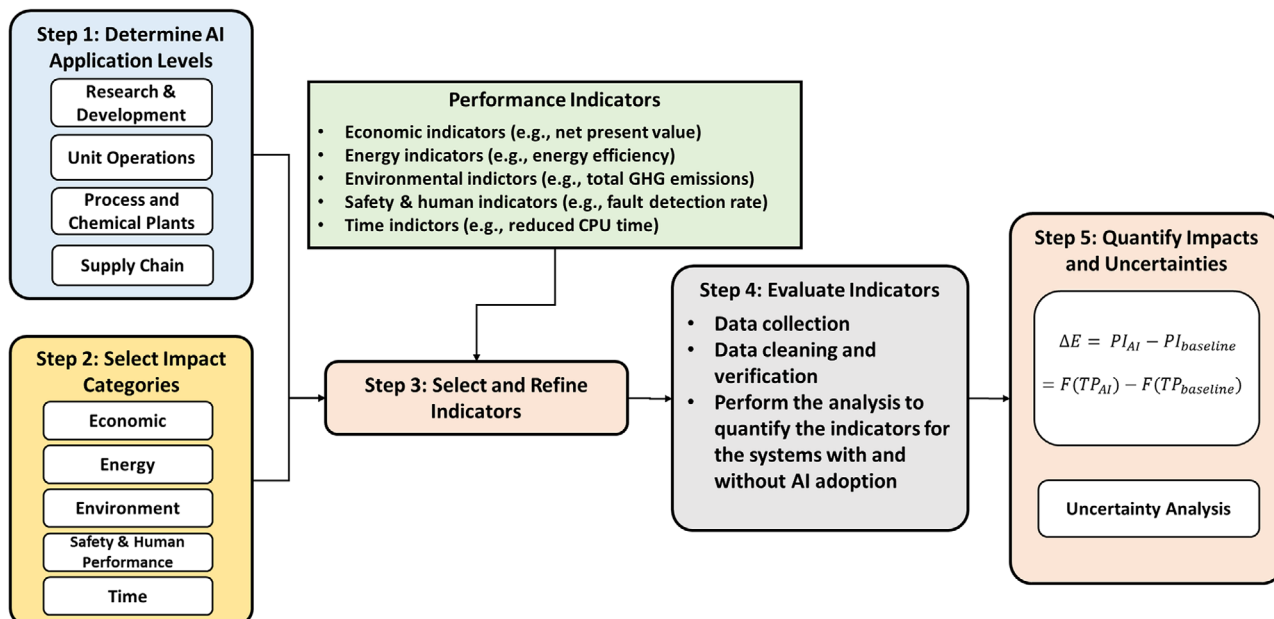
Step 1: Determine AI Application Levels

Research & Development

Unit Operations

Process and Chemical Plants

Supply Chain

Step 2: Select Impact Categories

Economic

Energy

Environment

Safety & Human Performance

Time

Performance Indicators

- Economic indicators (e.g., net present value)
- Energy indicators (e.g., energy efficiency)
- Environmental indictors (e.g., total GHG emissions)
- Safety & human indicators (e.g., fault detection rate)
- Time indictors (e.g., reduced CPU time)

Step 3: Select and Refine Indicators

Step 4: Evaluate Indicators

- Data collection
- Data cleaning and verification
- Perform the analysis to quantify the indicators for the systems with and without AI adoption

Step 5: Quantify Impacts and Uncertainties

$\Delta E = PI_{AI} - PI_{baseline}$
$= F(TP_{AI}) - F(TP_{baseline})$

Uncertainty Analysis